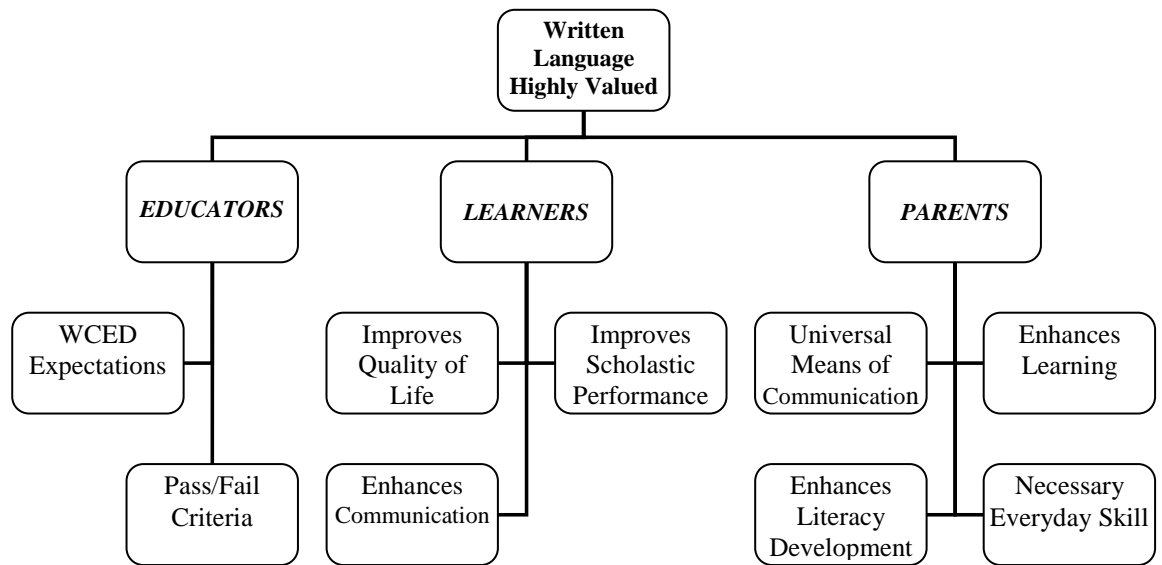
Written Language Highly Valued

EDUCATORS

WCED Expectations

Pass/Fail Criteria

LEARNERS

Improves Quality of Life

Improves Scholastic Performance

Enhances Communication

PARENTS

Universal Means of Communication

Enhances Learning

Enhances Literacy Development

Necessary Everyday Skill